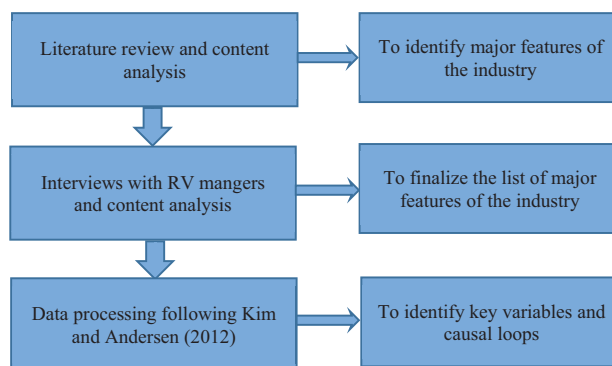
Literature review and content analysis

To identify major features of the industry

Interviews with RV mangers and content analysis

To finalize the list of major features of the industry

Data processing following Kim and Andersen (2012)

To identify key variables and causal loops